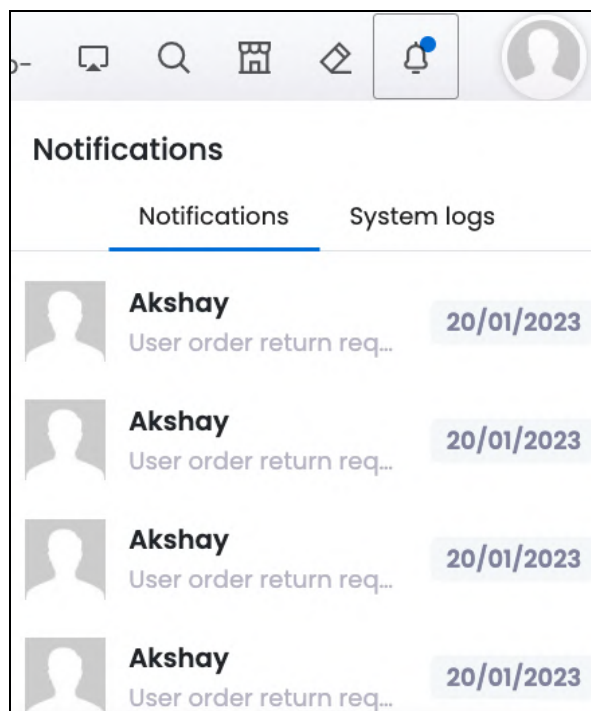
Notifications

Notifications System logs

Akshay
User order return req...
20/01/2023

Akshay
User order return req...
20/01/2023

Akshay
User order return req...
20/01/2023

Akshay
User order return req...
20/01/2023